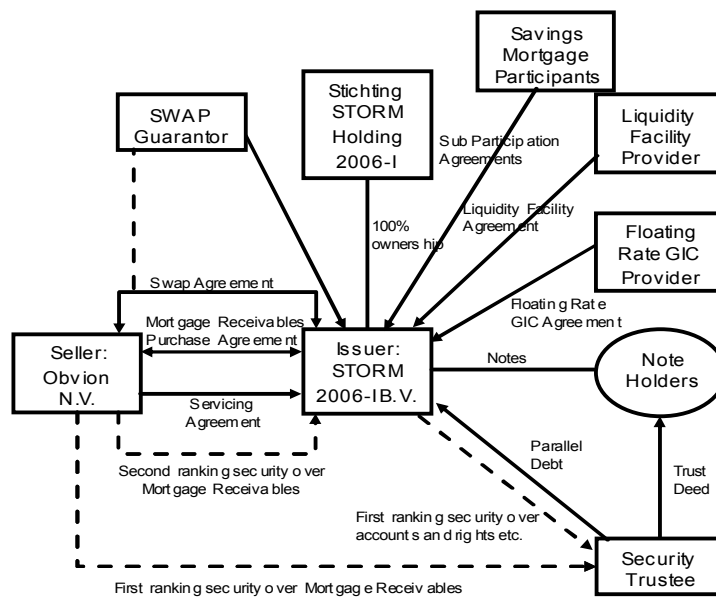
Savings Mortgage Participants

Stichting STORM Holding 2006-I

SWAP Guarantor

Liquidity Facility Provider

Sub Participation Agreements

Liquidity Facility Agreement

100% ownership

Floating Rate GIC Provider

Swap Agreement

Floating Rate GIC Agreement

Mortgage Receivables Purchase Agreement

Seller: Obvion N.V.

Issuer: STORM 2006-IB.V.

Notes

Note Holders

Servicing Agreement

Second ranking security over Mortgage Receivables

Parallel Debt

Trust Deed

First ranking security over accounts and rights etc.

Security Trustee

First ranking security over Mortgage Receivables